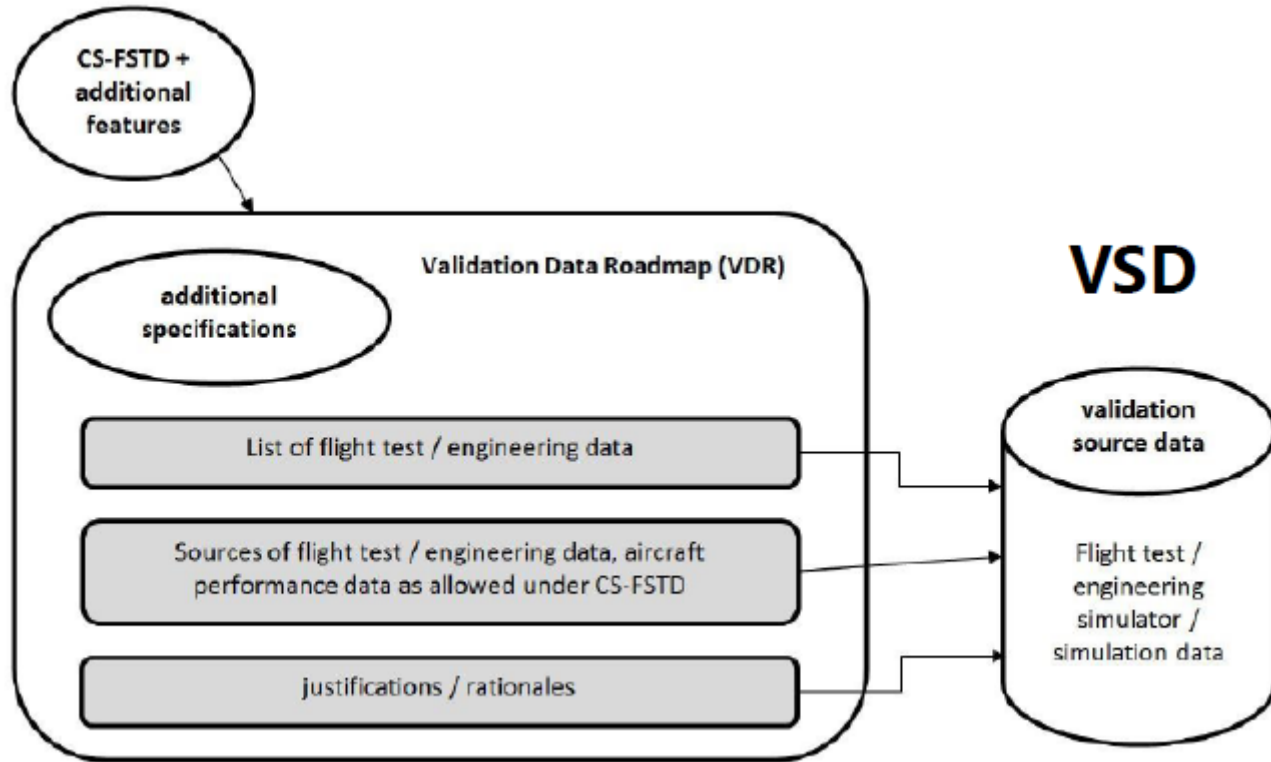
CS-FSTD + additional features

Validation Data Roadmap (VDR)

additional specifications

List of flight test / engineering data

Sources of flight test / engineering data, aircraft performance data as allowed under CS-FSTD

justifications / rationales

VSD

validation source data

Flight test / engineering simulator / simulation data